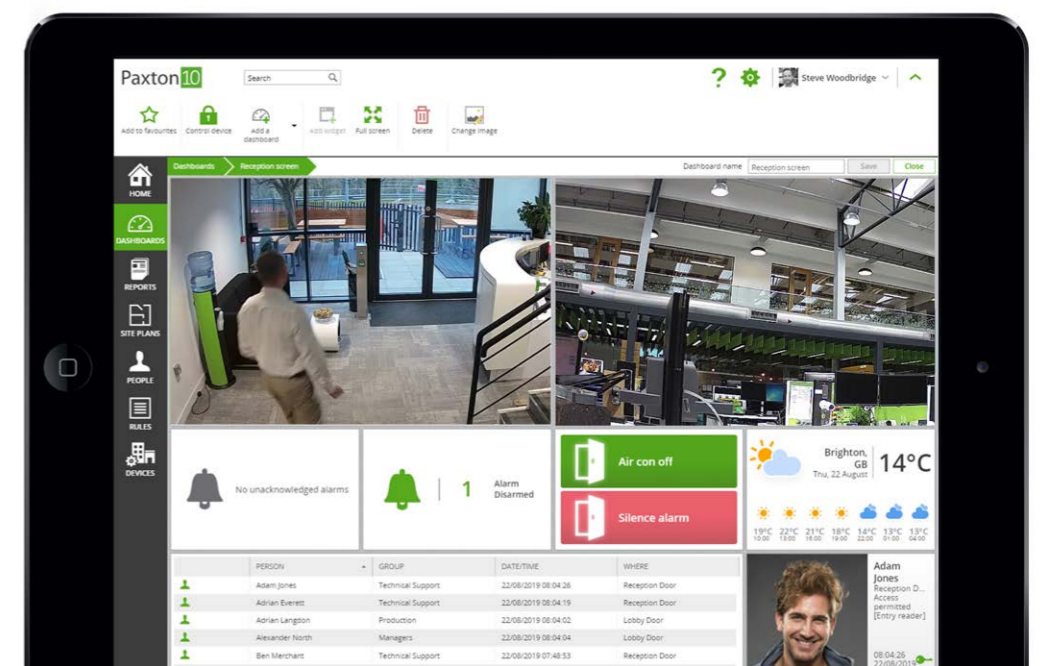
Paxton10

Search

?

Steve Woodbridge

Add to favourites
Control device
Add a dashboard
Add widget
Full screen
Delete
Change image

HOME
DASHBOARDS
REPORTS
SITE PLANS
PEOPLE
RULES
DEVICES

Dashboards
Reception screen

Dashboard name
Reception screen
Save
Close

No unacknowledged alarms

1
Alarm Disarmed

Air con off

Silence alarm

Brighton, GB
Thu, 22 August
14°C

19°C 10:00
22°C 13:00
21°C 16:00
18°C 19:00
14°C 22:00
13°C 01:00
13°C 04:00

| | PERSON | GROUP | DATE/TIME | WHERE |
|---|---|---|---|---|
| | Adam Jones | Technical Support | 22/08/2019 08:04:26 | Reception Door |
| | Adrian Everett | Technical Support | 22/08/2019 08:04:19 | Reception Door |
| | Adrian Langdon | Production | 22/08/2019 08:04:08 | Lobby Door |
| | Alexander North | Managers | 22/08/2019 08:04:04 | Lobby Door |
| | Ben Merchant | Technical Support | 22/08/2019 07:48:53 | Reception Door |

Adam Jones
Reception D...
Access permitted
[Entry reader]
08:04:26
22/08/2019